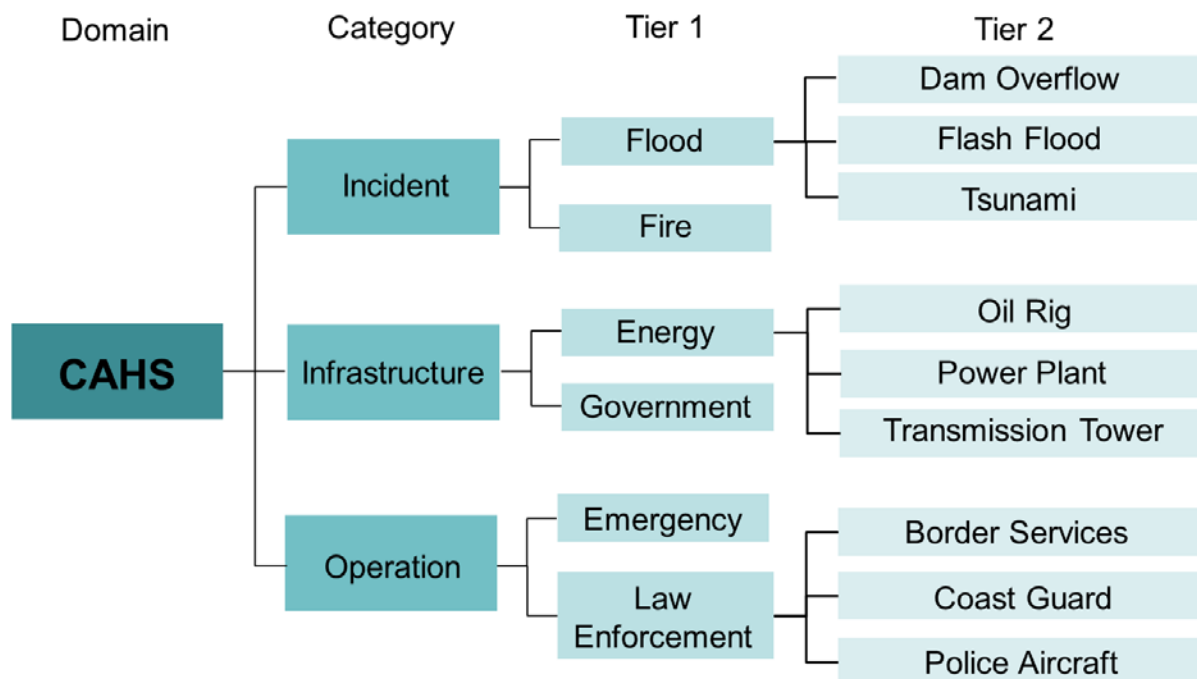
Domain

Category

Tier 1

Tier 2

CAHS

Incident

Flood

Dam Overflow

Flash Flood

Tsunami

Fire

Infrastructure

Energy

Oil Rig

Power Plant

Transmission Tower

Government

Operation

Emergency

Law Enforcement

Border Services

Coast Guard

Police Aircraft